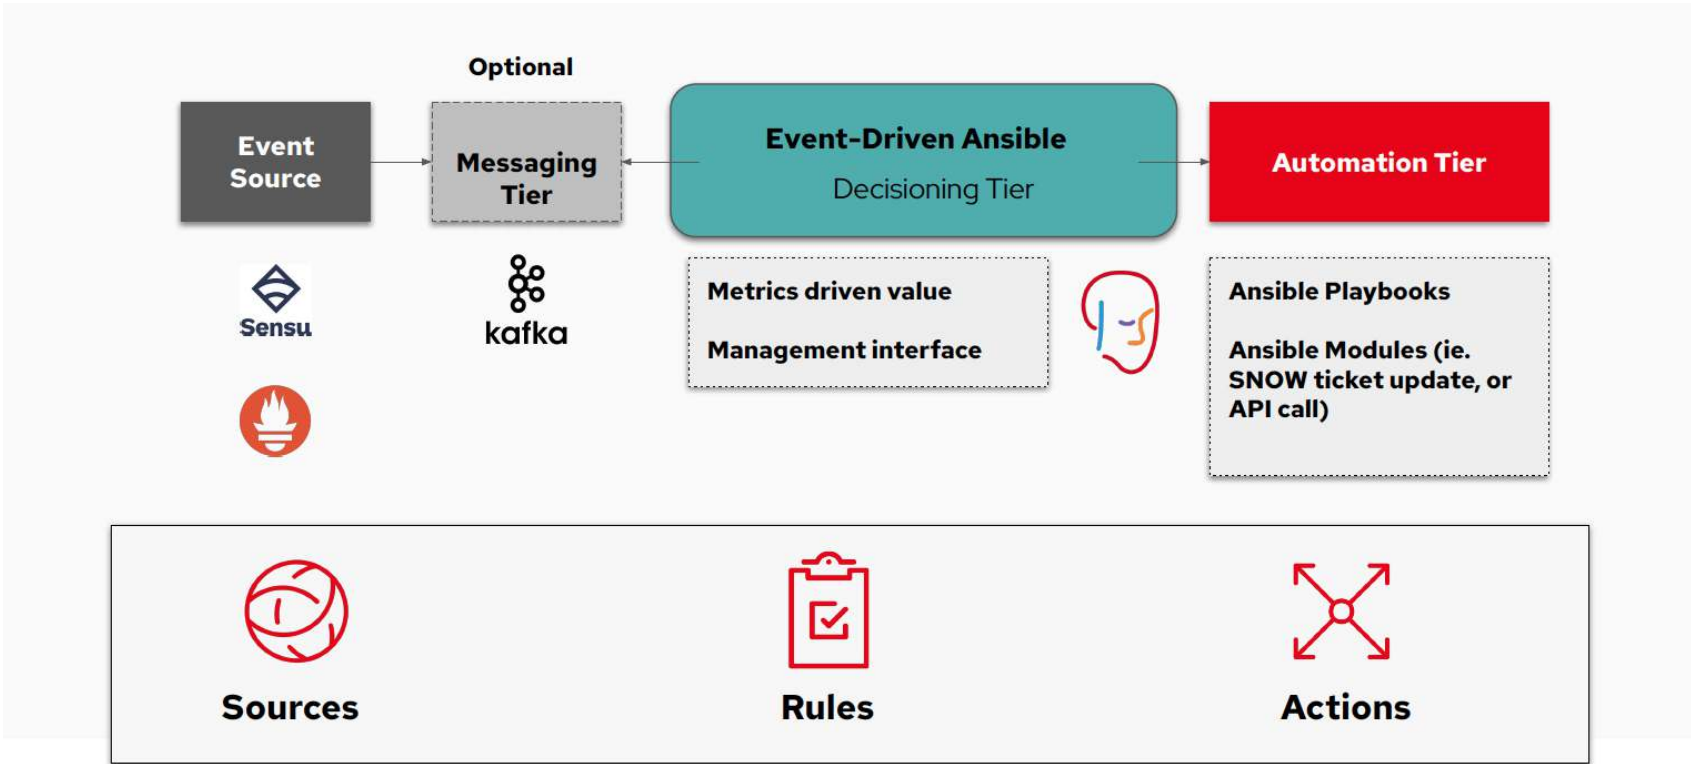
Optional

Event Source

Messaging Tier

Event-Driven Ansible

Decisioning Tier

Automation Tier

Sensu

kafka

Metrics driven value

Management interface

Ansible Playbooks

Ansible Modules (ie. SNOW ticket update, or API call)

Sources

Rules

Actions